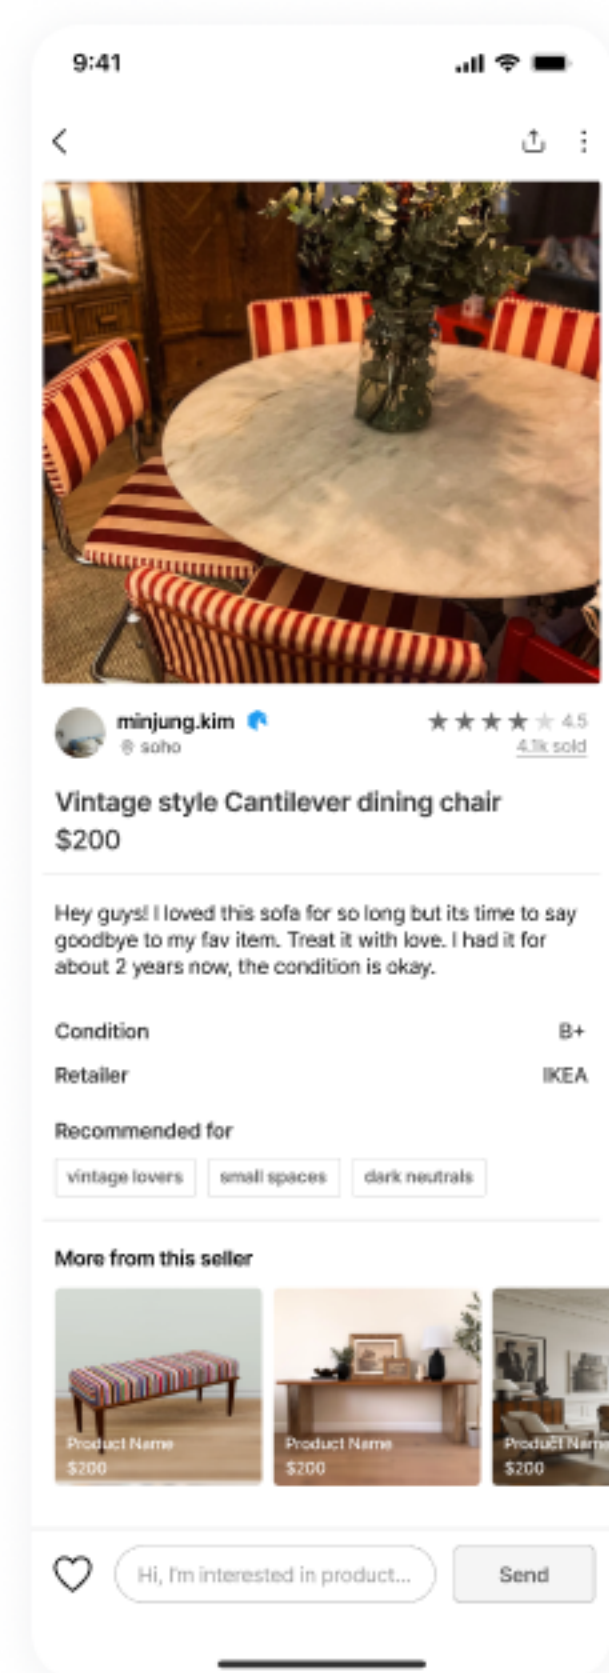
9:41

minjung.kim
soho

4.5
4.1k sold

Vintage style Cantilever dining chair
$200

Hey guys! I loved this sofa for so long but its time to say goodbye to my fav item. Treat it with love. I had it for about 2 years now, the condition is okay.

Condition B+
Retailer IKEA

Recommended for
vintage lovers
small spaces
dark neutrals

More from this seller
Product Name
$200
Product Name
$200
Product Name
$200

Hi, I'm interested in product...
Send